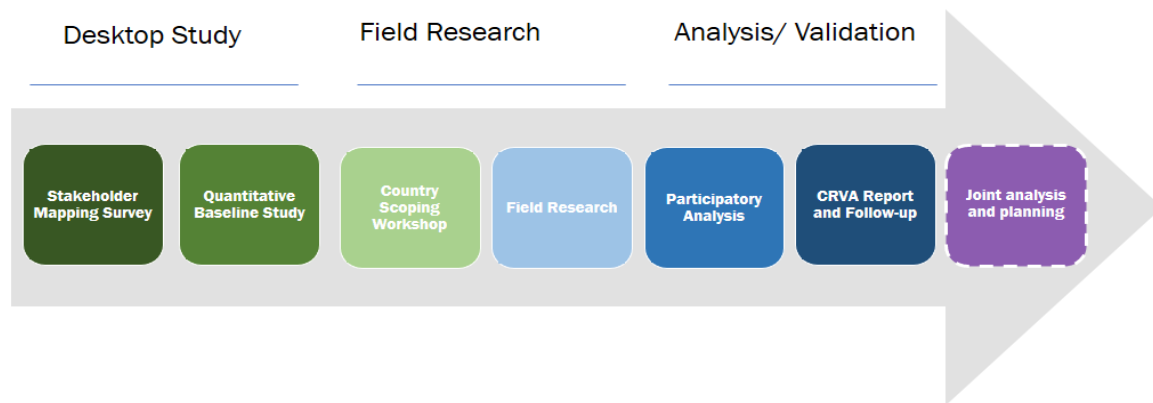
Desktop Study

Field Research

Analysis/ Validation

Stakeholder Mapping Survey

Quantitative Baseline Study

Country Scoping Workshop

Field Research

Participatory Analysis

CRVA Report and Follow-up

Joint analysis and planning